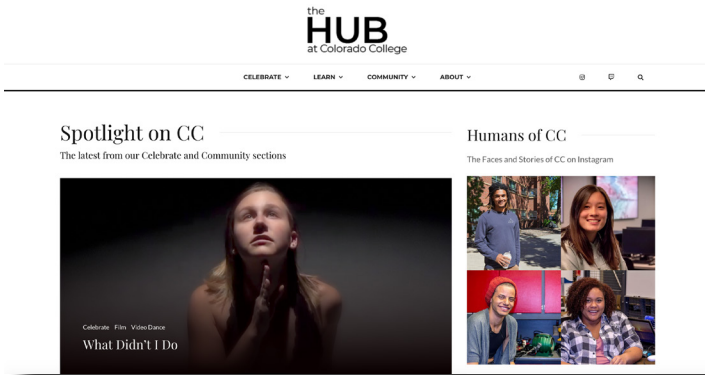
the
HUB
at Colorado College

CELEBRATE LEARN COMMUNITY ABOUT

Spotlight on CC

The latest from our Celebrate and Community sections

Celebrate Film Video Dance

What Didn't I Do

Humans of CC

The Faces and Stories of CC on Instagram